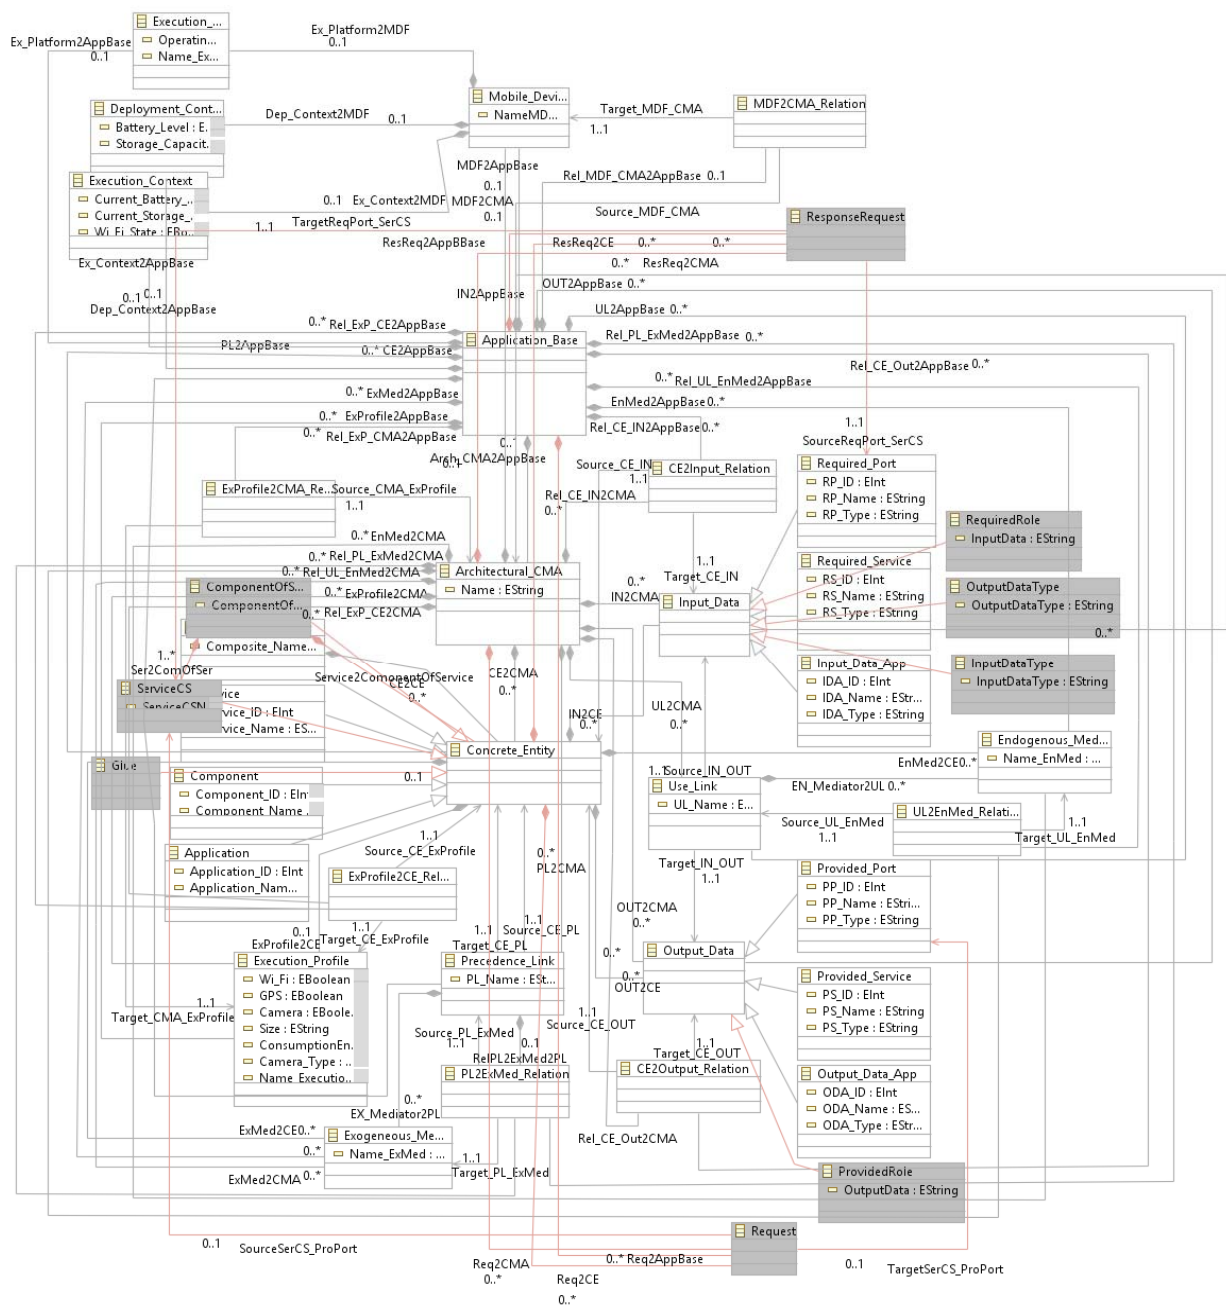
Execution_...
Operatin...
Name_Ex...
Ex_Platform2AppBase
0..1
Ex_Platform2MDF
0..1
Mobile_Devi...
NameMD...
Target_MDF_CMA
1..1
MDF2CMA_Relation
Deployment_Cont...
Battery_Level : E.
Storage_Capacit.
Dep_Context2MDF
0..1
MDF2AppBase
0..1
MDF2CMA
0..1
Rel_MDF_CMA2AppBase 0..1
Execution_Context
Current_Battery_...
Current_Storage_...
Wi_Fi_State : EBo...
0..1
Ex_Context2MDF
1..1
TargetReqPort_SerCS
Source_MDF_CMA
ResponseRequest
ResReq2AppBBase
ResReq2CE
0..*
0..*
0..*
ResReq2CMA
Ex_Context2AppBase
OUT2AppBase 0..*
IN2AppBase
0..1
0..1
Dep_Context2AppBase
UL2AppBase 0..*
0..*
Rel_ExP_CE2AppBase
PL2AppBase
0..*
CE2AppBase
Application_Base
Rel_PL_ExMed2AppBase 0..*
Rel_CE_Out2AppBase 0..*
0..*
ExMed2AppBase
0..*
Rel_UL_EnMed2AppBase
0..*
ExProfile2AppBase
EnMed2AppBase 0..*
0..*
Rel_ExP_CMA2AppBase
Rel_CE_IN2AppBase 0..*
1..1
SourceReqPort_SerCS
0..*
Arch_CMA2AppBase
0..1
Source_CE_IN
CE2Input_Relation
1..1
Required_Port
RP_ID : EInt
RP_Name : EString
RP_Type : EString
ExProfile2CMA_Re...
Source_CMA_ExProfile
1..1
Rel_CE_IN2CMA
0..*
RequiredRole
InputData : EString
0..*
EnMed2CMA
0..*
Rel_PL_ExMed2CMA
0..*
Rel_UL_EnMed2CMA
Architectural_CMA
Name : EString
1..1
Target_CE_IN
Required_Service
RS_ID : EInt
RS_Name : EString
RS_Type : EString
ComponentOfS...
ComponentOf...
0..*
ExProfile2CMA
0..*
Rel_ExP_CE2CMA
0..*
IN2CMA
Input_Data
OutputDataType
OutputDataType : EString
0..*
Composite_Name...
1..*
Ser2ComOfSer
Service2ComponentOfService
CE2CE
0..*
CE2CMA
0..*
Input_Data_App
IDA_ID : EInt
IDA_Name : EStr...
IDA_Type : EString
InputDataType
InputDataType : EString
ServiceCS
ServiceCSN...
vice
vice_ID : EInt
vice_Name : ES...
IN2CE
0..*
UL2CMA
0..*
Glue
Concrete_Entity
Endogenous_Med...
Name_EnMed : ...
EnMed2CE0..*
Component
Component_ID : EInt
Component_Name...
0..1
1..1
Source_IN_OUT
Use_Link
UL_Name : E...
EN_Mediator2UL 0..*
UL2EnMed_Relati...
Source_UL_EnMed
1..1
1..1
Target_UL_EnMed
Application
Application_ID : EInt
Application_Nam...
1..1
Source_CE_ExProfile
0..*
PL2CMA
Target_IN_OUT
1..1
Provided_Port
PP_ID : EInt
PP_Name : EStri...
PP_Type : EString
ExProfile2CE_Rel...
0..1
ExProfile2CE
1..1
Target_CE_ExProfile
1..1
Target_CE_PL
1..1
Source_CE_PL
OUT2CMA
0..*
0..*
Output_Data
Execution_Profile
Wi_Fi : EBoolean
GPS : EBoolean
Camera : EBoole.
Size : EString
ConsumptionEn.
Camera_Type : ..
Name_Executio..
Precedence_Link
PL_Name : ESt...
0..*
OUT2CE
Provided_Service
PS_ID : EInt
PS_Name : EString
PS_Type : EString
1..1
Target_CMA_ExProfile
Source_PL_ExMed
1..1
0..1
RelPL2ExMed2PL
1..1
Source_CE_OUT
1..1
Target_CE_OUT
PL2ExMed_Relation
CE2Output_Relation
Output_Data_App
ODA_ID : EInt
ODA_Name : ES...
ODA_Type : EStr...
0..*
EX_Mediator2PL
ExMed2CE0..*
Exogeneous_Me...
0..*
Name_ExMed : ...
1..1
Target_PL_ExMed
Rel_CE_Out2CMA
ExMed2CMA 0..*
ProvidedRole
OutputData : EString
Request
0..1
SourceSerCS_ProPort
Req2CMA
0..*
0..* Req2AppBase
Req2CE
0..*
0..1
TargetSerCS_ProPort